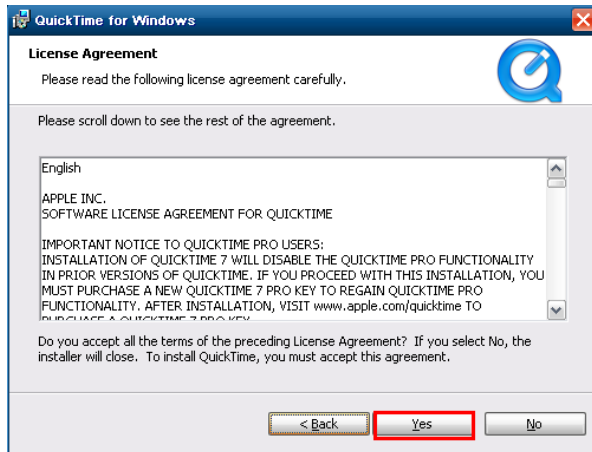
QuickTime for Windows

License Agreement

Please read the following license agreement carefully.

Please scroll down to see the rest of the agreement.

English

APPLE INC.
SOFTWARE LICENSE AGREEMENT FOR QUICKTIME

IMPORTANT NOTICE TO QUICKTIME PRO USERS:
INSTALLATION OF QUICKTIME 7 WILL DISABLE THE QUICKTIME PRO FUNCTIONALITY IN PRIOR VERSIONS OF QUICKTIME. IF YOU PROCEED WITH THIS INSTALLATION, YOU MUST PURCHASE A NEW QUICKTIME 7 PRO KEY TO REGAIN QUICKTIME PRO FUNCTIONALITY. AFTER INSTALLATION, VISIT www.apple.com/quicktime TO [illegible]

Do you accept all the terms of the preceding License Agreement? If you select No, the installer will close. To install QuickTime, you must accept this agreement.

< Back
Yes
No